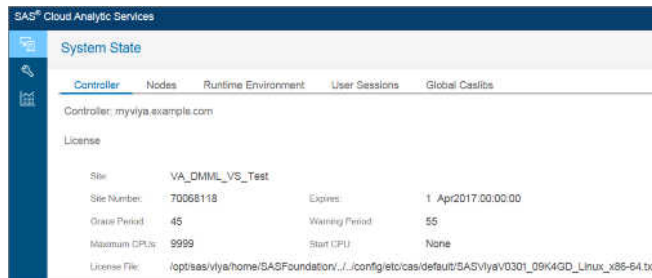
SAS® Cloud Analytic Services

System State

Controller Nodes Runtime Environment User Sessions Global Caslibs

Controller: myviya.example.com

License

| | | | |
|---|---|---|---|
| Site: | VA_DMML_VS_Test | | |
| Site Number: | 70068118 | Expires: | 1 Apr2017:00:00:00 |
| Grace Period: | 45 | Warning Period: | 55 |
| Maximum CPUs: | 9999 | Start CPU: | None |
| License File: | /opt/sas/viya/home/SASFoundation/../../config/etc/cas/default/SASViyaV0301_09K4GD_Linux_x86-64.tx | | |